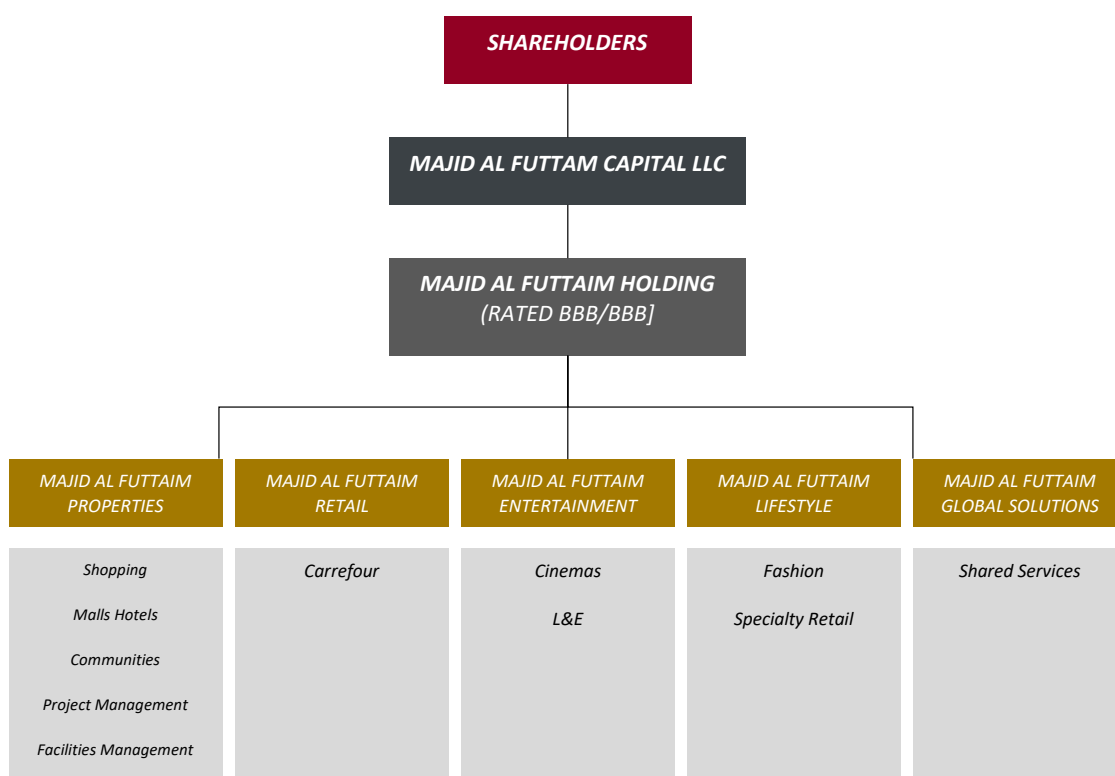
SHAREHOLDERS

MAJID AL FUTTAM CAPITAL LLC

MAJID AL FUTTAIM HOLDING
(RATED BBB/BBB]

MAJID AL FUTTAIM PROPERTIES

Shopping

Malls Hotels

Communities

Project Management

Facilities Management

MAJID AL FUTTAIM RETAIL

Carrefour

MAJID AL FUTTAIM ENTERTAINMENT

Cinemas

L&E

MAJID AL FUTTAIM LIFESTYLE

Fashion

Specialty Retail

MAJID AL FUTTAIM GLOBAL SOLUTIONS

Shared Services